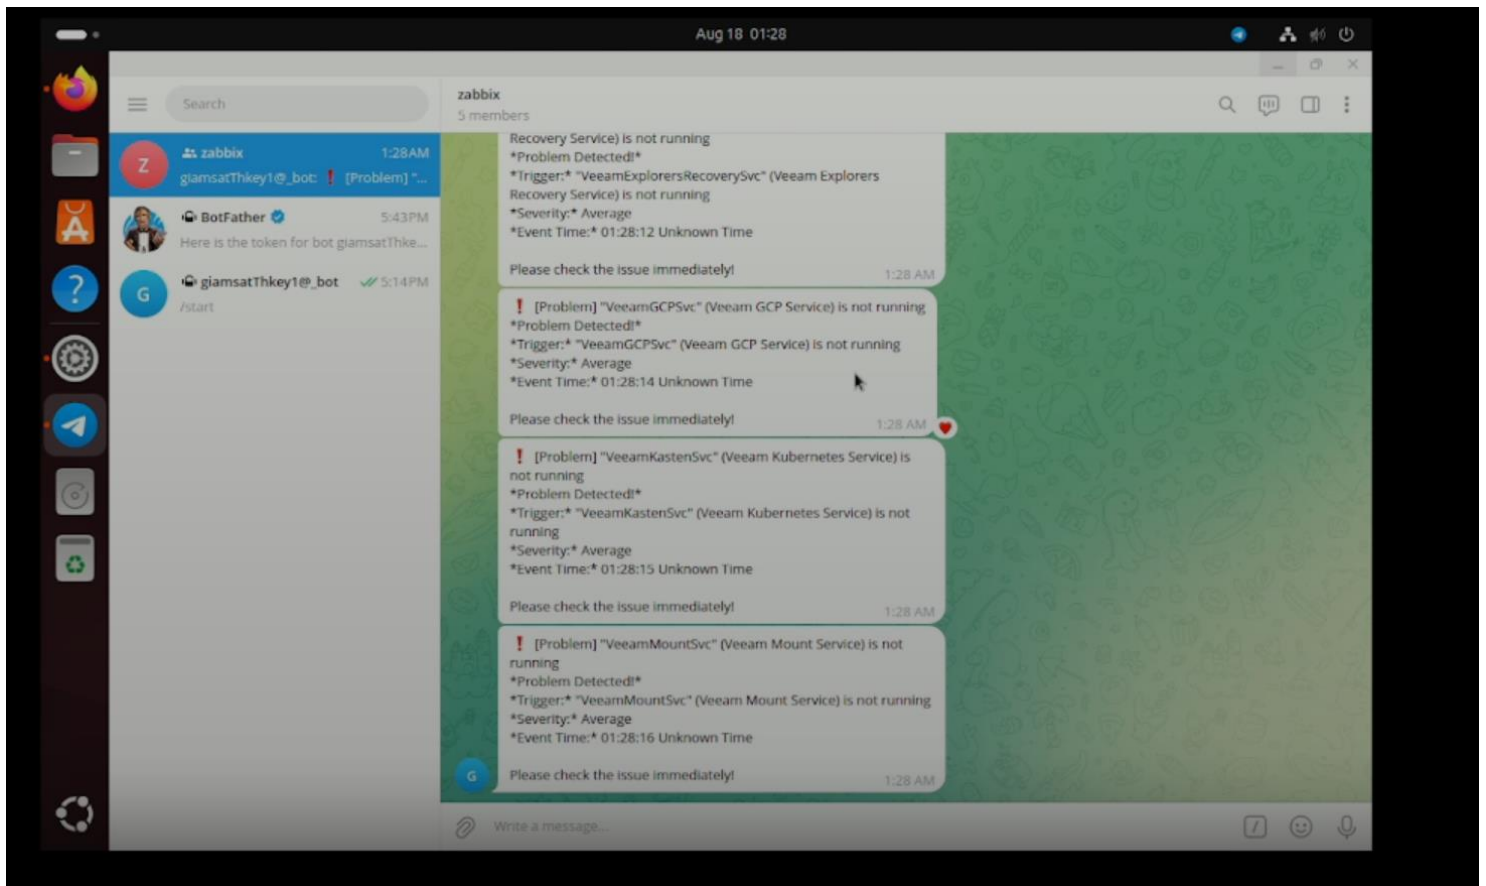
Aug 18 01:28

Search

zabbix 1:28AM
giamsatThkey1@_bot: ❗ [Problem] "...

BotFather 5:43PM
Here is the token for bot giamsatThke...

giamsatThkey1@_bot 5:14PM
/start

zabbix
5 members

Recovery Service) is not running
*Problem Detected!*
*Trigger:* "VeeamExplorersRecoverySvc" (Veeam Explorers Recovery Service) is not running
*Severity:* Average
*Event Time:* 01:28:12 Unknown Time

Please check the issue immediately! 1:28 AM

❗ [Problem] "VeeamGCPSvc" (Veeam GCP Service) is not running
*Problem Detected!*
*Trigger:* "VeeamGCPSvc" (Veeam GCP Service) is not running
*Severity:* Average
*Event Time:* 01:28:14 Unknown Time

Please check the issue immediately! 1:28 AM

❗ [Problem] "VeeamKastenSvc" (Veeam Kubernetes Service) is not running
*Problem Detected!*
*Trigger:* "VeeamKastenSvc" (Veeam Kubernetes Service) is not running
*Severity:* Average
*Event Time:* 01:28:15 Unknown Time

Please check the issue immediately! 1:28 AM

❗ [Problem] "VeeamMountSvc" (Veeam Mount Service) is not running
*Problem Detected!*
*Trigger:* "VeeamMountSvc" (Veeam Mount Service) is not running
*Severity:* Average
*Event Time:* 01:28:16 Unknown Time

Please check the issue immediately! 1:28 AM

Write a message...